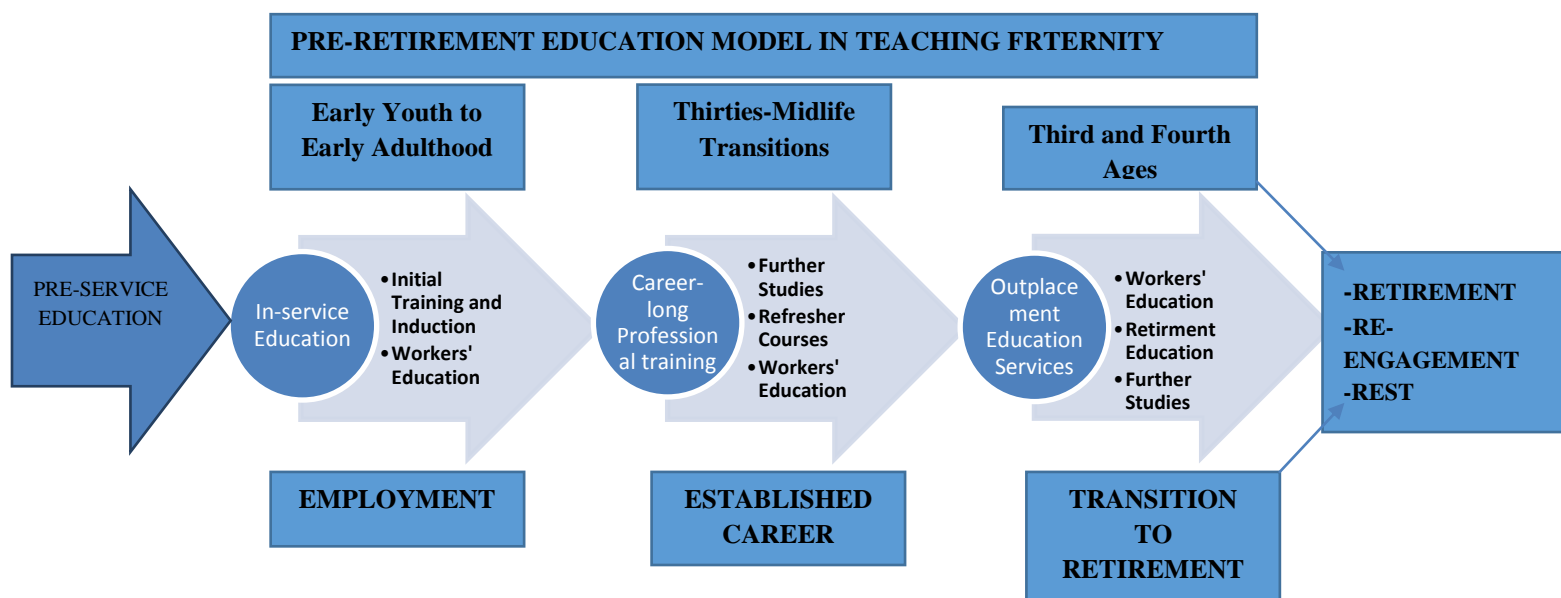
PRE-RETIREMENT EDUCATION MODEL IN TEACHING FRTERNITY

Early Youth to Early Adulthood

Thirties-Midlife Transitions

Third and Fourth Ages

PRE-SERVICE EDUCATION

In-service Education

• Initial Training and Induction
• Workers' Education

Career-long Professional training

• Further Studies
• Refresher Courses
• Workers' Education

Outplacement Education Services

• Workers' Education
• Retirment Education
• Further Studies

-RETIREMENT
-RE-ENGAGEMENT
-REST

EMPLOYMENT

ESTABLISHED CAREER

TRANSITION TO RETIREMENT